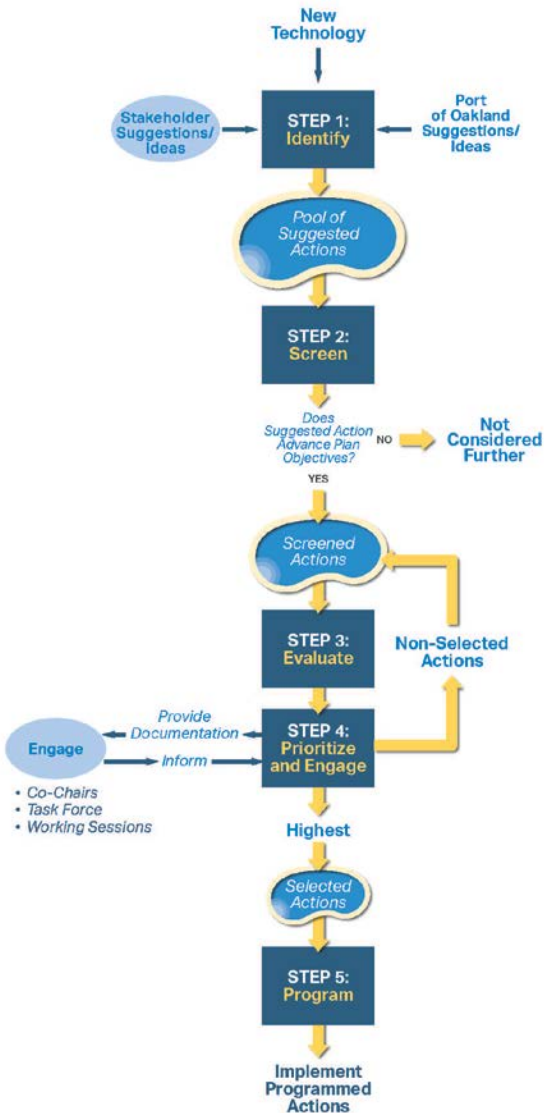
New Technology

Stakeholder Suggestions/ Ideas

STEP 1: Identify

Port of Oakland Suggestions/ Ideas

Pool of Suggested Actions

STEP 2: Screen

Does Suggested Action Advance Plan Objectives?

NO

Not Considered Further

YES

Screened Actions

STEP 3: Evaluate

Non-Selected Actions

Provide Documentation

Engage

Inform

STEP 4: Prioritize and Engage

• Co-Chairs
• Task Force
• Working Sessions

Highest

Selected Actions

STEP 5: Program

Implement Programmed Actions